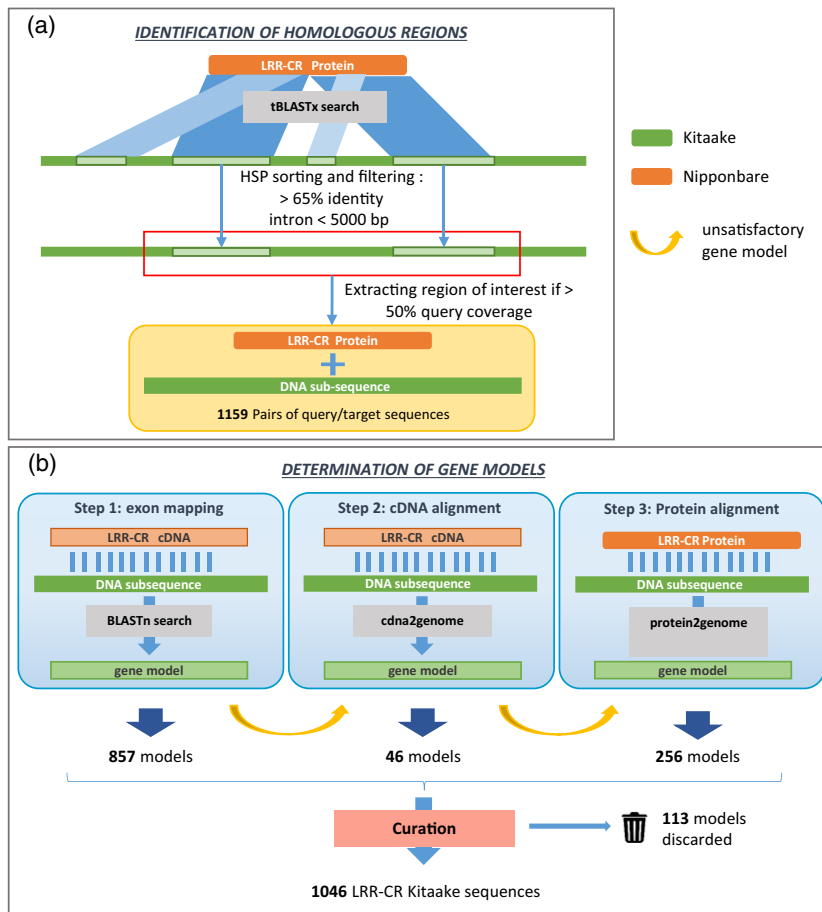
(a)

IDENTIFICATION OF HOMOLOGOUS REGIONS

LRR-CR Protein

tBLASTx search

HSP sorting and filtering : > 65% identity intron < 5000 bp

Extracting region of interest if > 50% query coverage

LRR-CR Protein

+

DNA sub-sequence

1159 Pairs of query/target sequences

Kitaake

Nipponbare

unsatisfactory gene model

(b)

DETERMINATION OF GENE MODELS

Step 1: exon mapping

LRR-CR cDNA

DNA subsequence

BLASTn search

gene model

Step 2: cDNA alignment

LRR-CR cDNA

DNA subsequence

cdna2genome

gene model

Step 3: Protein alignment

LRR-CR Protein

DNA subsequence

protein2genome

gene model

857 models

46 models

256 models

Curation

113 models discarded

1046 LRR-CR Kitaake sequences